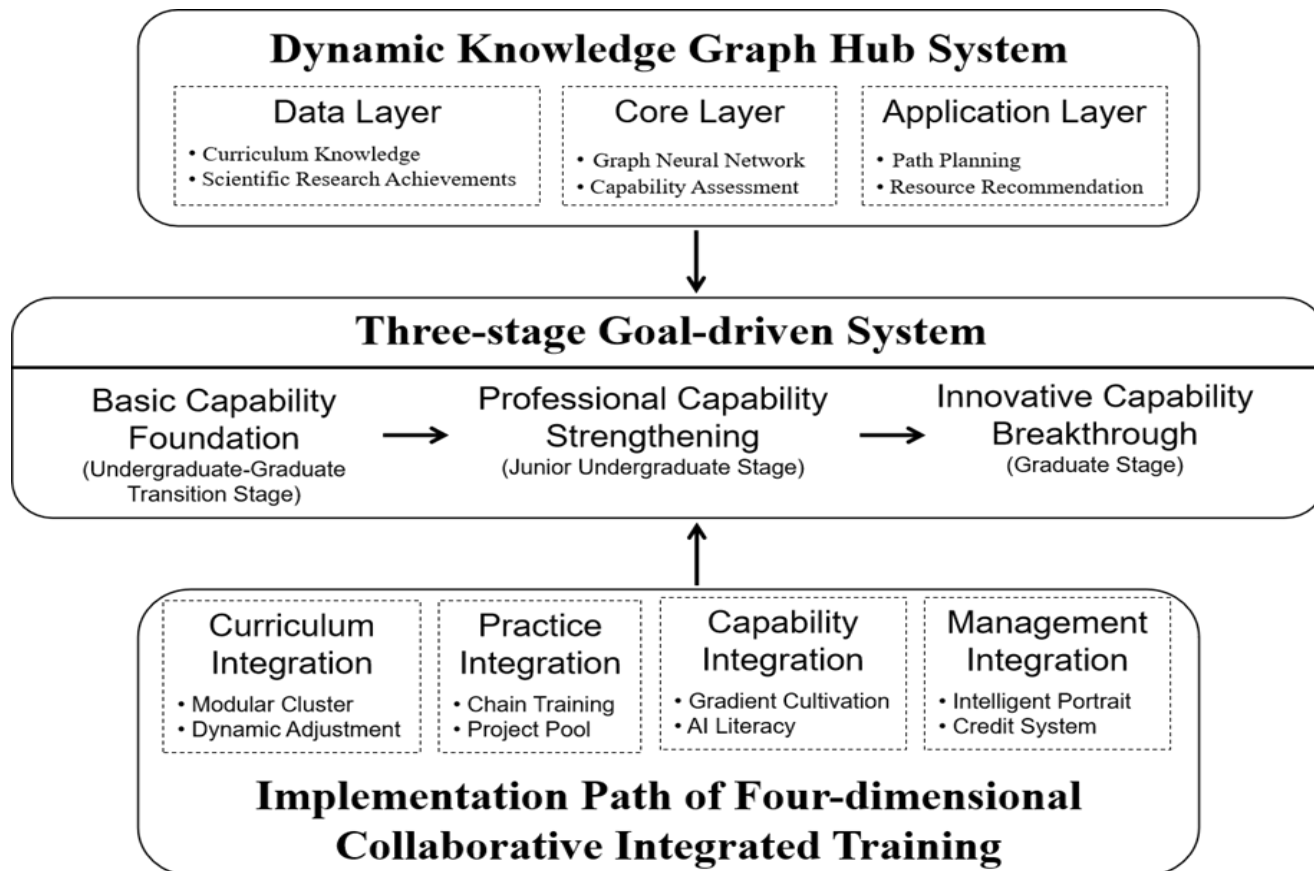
Dynamic Knowledge Graph Hub System

Data Layer
• Curriculum Knowledge
• Scientific Research Achievements

Core Layer
• Graph Neural Network
• Capability Assessment

Application Layer
• Path Planning
• Resource Recommendation

Three-stage Goal-driven System

Basic Capability Foundation
(Undergraduate-Graduate Transition Stage)

Professional Capability Strengthening
(Junior Undergraduate Stage)

Innovative Capability Breakthrough
(Graduate Stage)

Curriculum Integration
• Modular Cluster
• Dynamic Adjustment

Practice Integration
• Chain Training
• Project Pool

Capability Integration
• Gradient Cultivation
• AI Literacy

Management Integration
• Intelligent Portrait
• Credit System

Implementation Path of Four-dimensional Collaborative Integrated Training